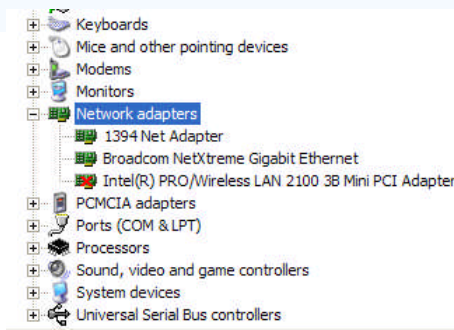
Keyboards
Mice and other pointing devices
Modems
Monitors
Network adapters
1394 Net Adapter
Broadcom NetXtreme Gigabit Ethernet
Intel(R) PRO/Wireless LAN 2100 3B Mini PCI Adapter
PCMCIA adapters
Ports (COM & LPT)
Processors
Sound, video and game controllers
System devices
Universal Serial Bus controllers